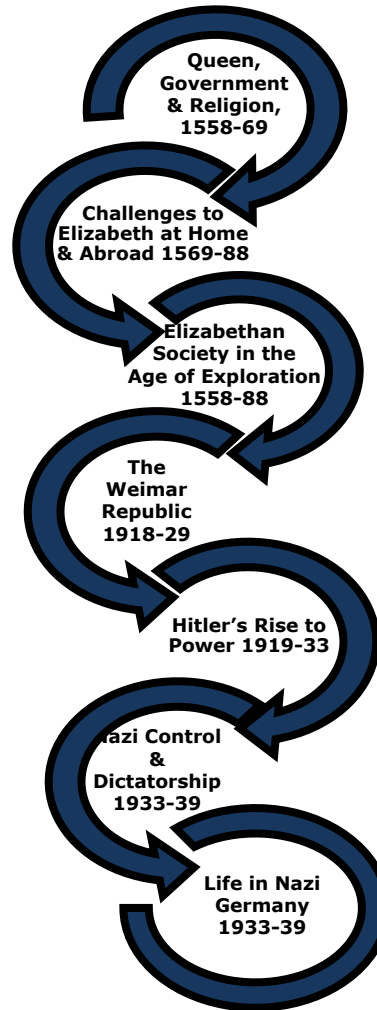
Queen, Government & Religion, 1558-69

Challenges to Elizabeth at Home & Abroad 1569-88

Elizabethan Society in the Age of Exploration 1558-88

The Weimar Republic 1918-29

Hitler's Rise to Power 1919-33

Nazi Control & Dictatorship 1933-39

Life in Nazi Germany 1933-39